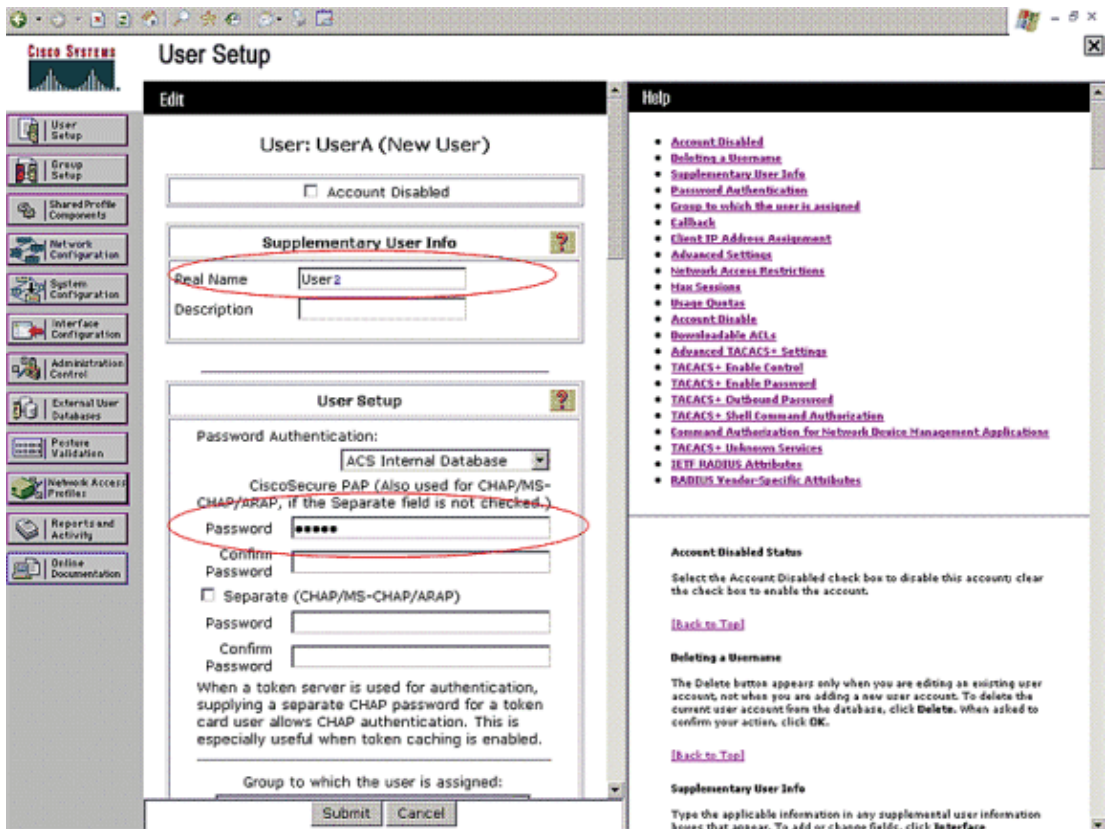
Cisco Systems

User Setup

User Setup
Group Setup
Shared Profile Components
Network Configuration
System Configuration
Interface Configuration
Administration Control
External User Databases
Posture Validation
Network Access Profiles
Reports and Activity
Online Documentation

Edit

User: UserA (New User)

☐ Account Disabled

Supplementary User Info

Real Name User2

Description

User Setup

Password Authentication:

ACS Internal Database

CiscoSecure PAP (Also used for CHAP/MS-CHAP/ARAP, if the Separate field is not checked.)

Password •••••

Confirm Password

☐ Separate (CHAP/MS-CHAP/ARAP)

Password

Confirm Password

When a token server is used for authentication, supplying a separate CHAP password for a token card user allows CHAP authentication. This is especially useful when token caching is enabled.

Group to which the user is assigned:

Submit Cancel

Help

• Account Disabled
• Deleting a Username
• Supplementary User Info
• Password Authentication
• Group to which the user is assigned
• Callback
• Client IP Address Assignment
• Advanced Settings
• Network Access Restrictions
• Max Sessions
• Usage Quotas
• Account Disable
• Downloadable ACLs
• Advanced TACACS+ Settings
• TACACS+ Enable Control
• TACACS+ Enable Password
• TACACS+ Outbound Password
• TACACS+ Shell Command Authorization
• Command Authorization for Network Device Management Applications
• TACACS+ Unknown Services
• IETF RADIUS Attributes
• RADIUS Vendor-Specific Attributes

Account Disabled Status

Select the Account Disabled check box to disable this account; clear the check box to enable the account.

[Back to Top]

Deleting a Username

The Delete button appears only when you are editing an existing user account, not when you are adding a new user account. To delete the current user account from the database, click Delete. When asked to confirm your action, click OK.

[Back to Top]

Supplementary User Info

Type the applicable information in any supplemental user information boxes that appear. To add or change fields, click Interface